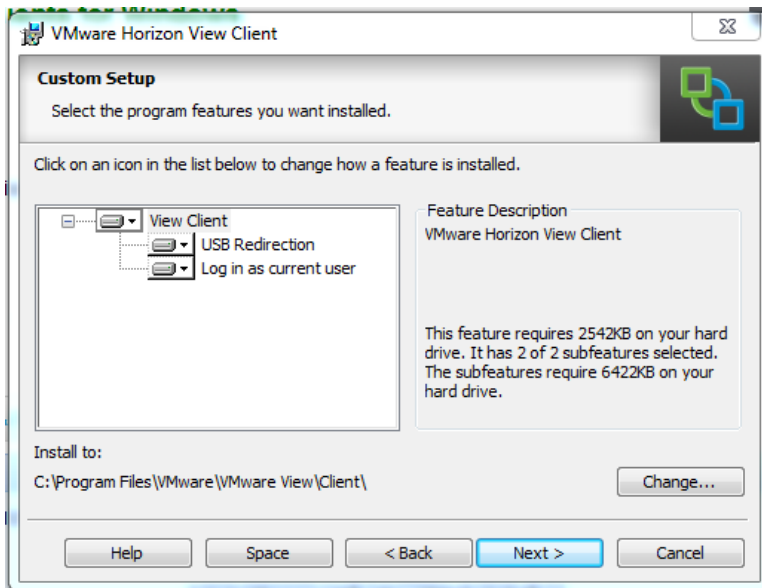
VMware Horizon View Client

Custom Setup

Select the program features you want installed.

Click on an icon in the list below to change how a feature is installed.

View Client
USB Redirection
Log in as current user

Feature Description
VMware Horizon View Client

This feature requires 2542KB on your hard drive. It has 2 of 2 subfeatures selected. The subfeatures require 6422KB on your hard drive.

Install to:
C:\Program Files\VMware\VMware View\Client\

Change...

Help
Space
< Back
Next >
Cancel